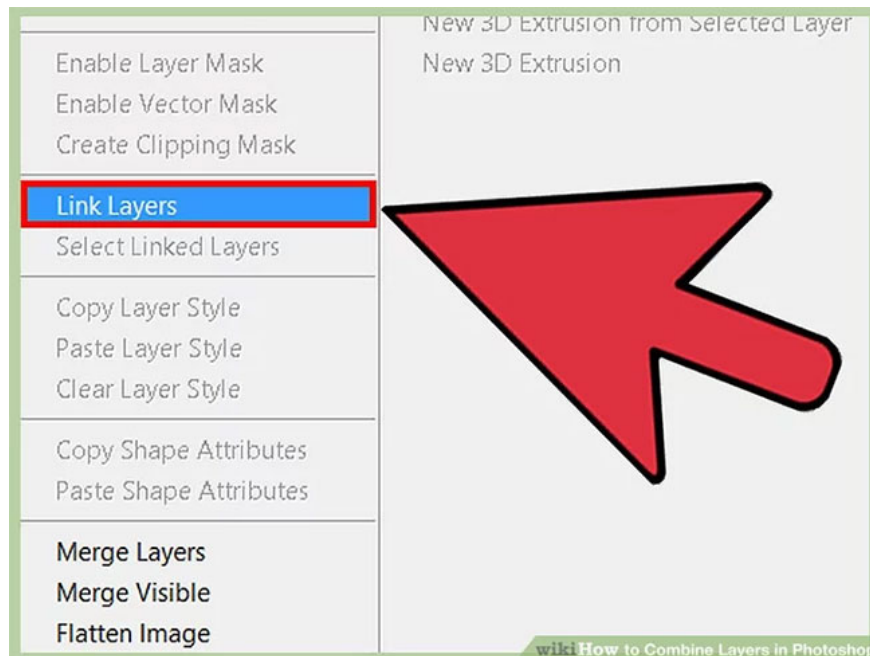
Enable Layer Mask
Enable Vector Mask
Create Clipping Mask

Link Layers
Select Linked Layers

Copy Layer Style
Paste Layer Style
Clear Layer Style

Copy Shape Attributes
Paste Shape Attributes

Merge Layers
Merge Visible
Flatten Image

New 3D Extrusion from Selected Layer
New 3D Extrusion

wikiHow to Combine Layers in Photoshop